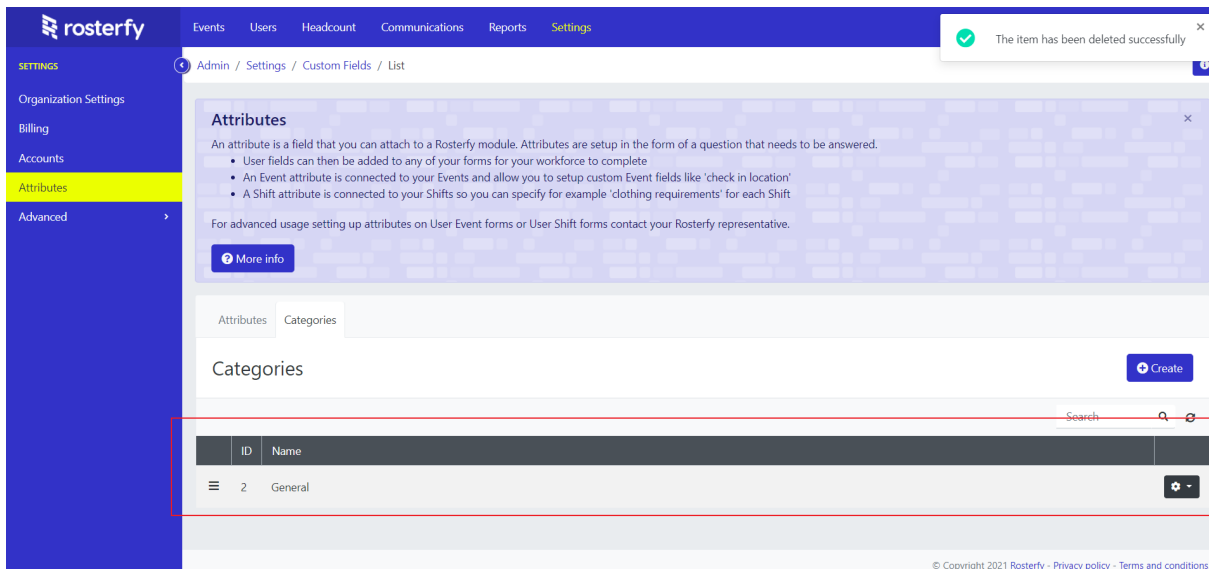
rosterfy

Events Users Headcount Communications Reports Settings

The item has been deleted successfully

SETTINGS

Organization Settings
Billing
Accounts
Attributes
Advanced

Admin / Settings / Custom Fields / List

Attributes

An attribute is a field that you can attach to a Rosterfy module. Attributes are setup in the form of a question that needs to be answered.

- User fields can then be added to any of your forms for your workforce to complete
- An Event attribute is connected to your Events and allow you to setup custom Event fields like 'check in location'
- A Shift attribute is connected to your Shifts so you can specify for example 'clothing requirements' for each Shift

For advanced usage setting up attributes on User Event forms or User Shift forms contact your Rosterfy representative.

More info

Attributes Categories

Categories

Create

Search

| | ID | Name | |
|---|---|---|---|
| ≡ | 2 | General | |

© Copyright 2021 Rosterfy - Privacy policy - Terms and conditions